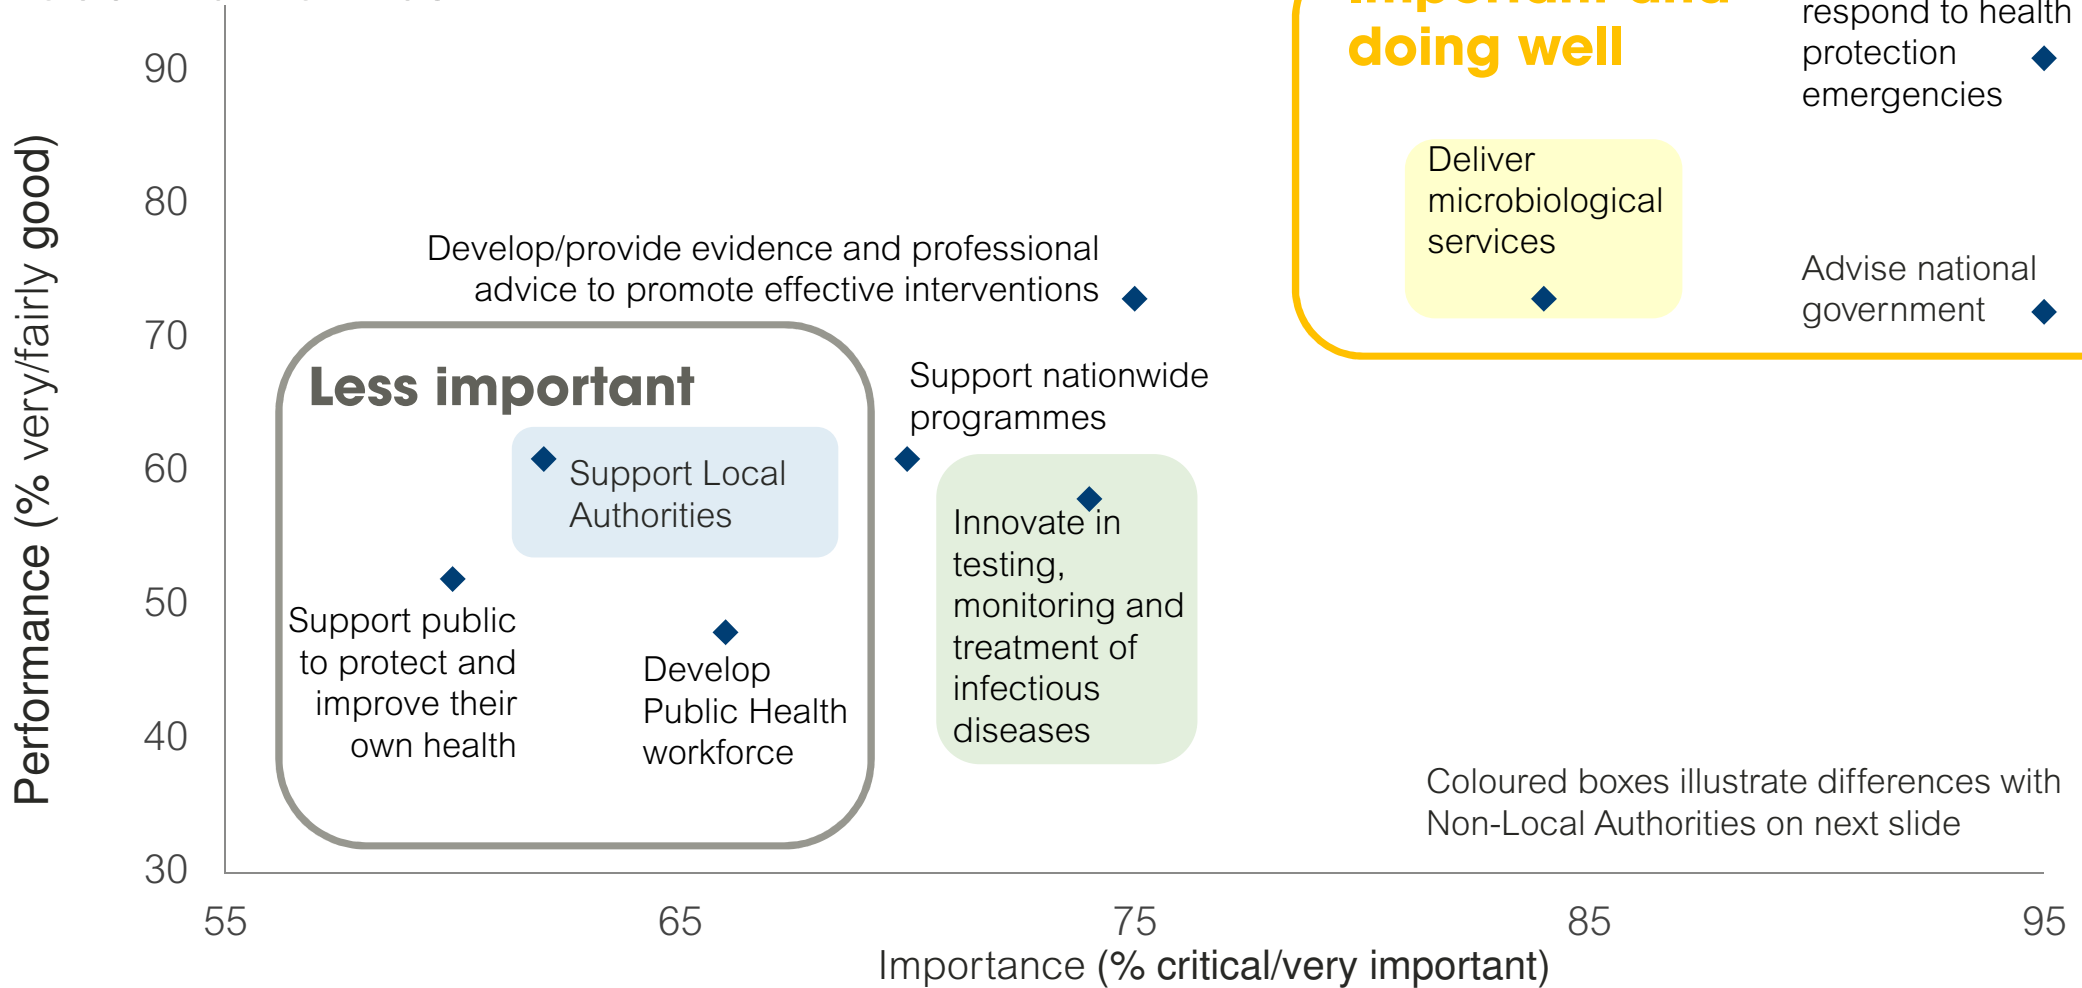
Performance (% very/fairly good)

90
80
70
60
50
40
30

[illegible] doing well

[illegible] respond to health protection emergencies

Deliver microbiological services

Advise national government

Develop/provide evidence and professional advice to promote effective interventions

Less important

Support Local Authorities

Support public to protect and improve their own health

Develop Public Health workforce

Support nationwide programmes

Innovate in testing, monitoring and treatment of infectious diseases

Coloured boxes illustrate differences with Non-Local Authorities on next slide

55
65
75
85
95

Importance (% critical/very important)